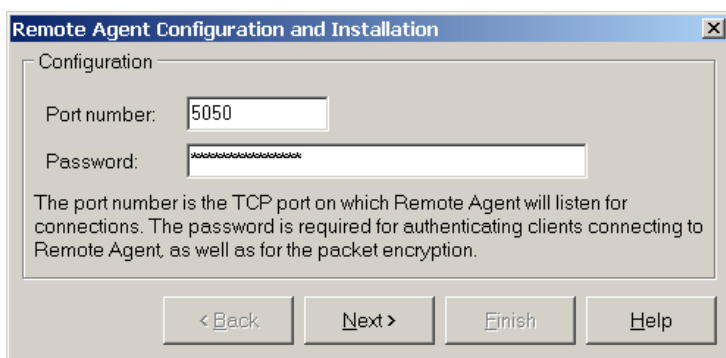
Remote Agent Configuration and Installation

Configuration

Port number: 5050

Password: **************

The port number is the TCP port on which Remote Agent will listen for connections. The password is required for authenticating clients connecting to Remote Agent, as well as for the packet encryption.

< Back

Next >

Finish

Help